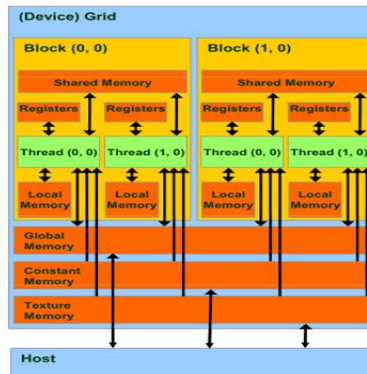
(Device) Grid

Block (0, 0)

Shared Memory

Registers

Registers

Thread (0, 0)

Thread (1, 0)

Local Memory

Local Memory

Block (1, 0)

Shared Memory

Registers

Registers

Thread (0, 0)

Thread (1, 0)

Local Memory

Local Memory

Global Memory

Constant Memory

Texture Memory

Host